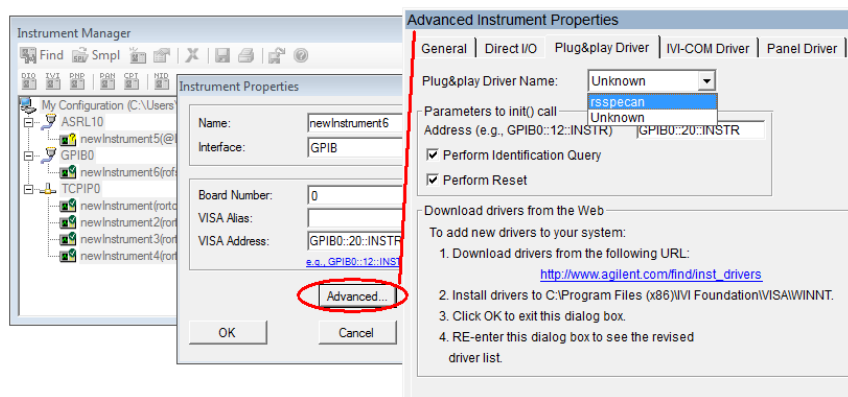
Instrument Manager

Find Smpl

DIO IVI PNP PAN CPI NID

My Configuration (C:\Users\

ASRL10

newInstrument5(@

GPIB0

newInstrument6(rof

TCPIP0

newInstrument(rorto

newInstrument2(ror

newInstrument3(ror

newInstrument4(ror

Instrument Properties

Name: newInstrument6

Interface: GPIB

Board Number: 0

VISA Alias:

VISA Address: GPIB0::20::INSTR

e.g., GPIB0::12::INST

Advanced...

OK

Cancel

Advanced Instrument Properties

General | Direct I/O | Plug&play Driver | IVI-COM Driver | Panel Driver

Plug&play Driver Name: Unknown

rsspecan

Unknown

Parameters to init() call

Address (e.g., GPIB0::12::INSTR) GPIB0::20::INSTR

Perform Identification Query

Perform Reset

Download drivers from the Web

To add new drivers to your system:

1. Download drivers from the following URL:

http://www.agilent.com/find/inst_drivers

2. Install drivers to C:\Program Files (x86)\IVI Foundation\VISA\WINNT.

3. Click OK to exit this dialog box.

4. RE-enter this dialog box to see the revised driver list.